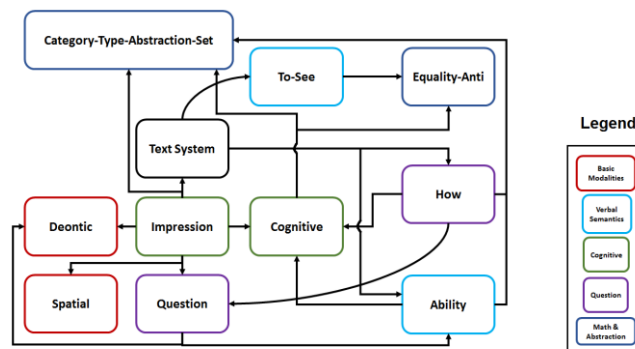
Category-Type-Abstraction-Set

To-See

Equality-Anti

Text System

How

Deontic

Impression

Cognitive

Spatial

Question

Ability

Legend

Basic Modalities

Verbal Semantics

Cognitive

Question

Math & Abstraction